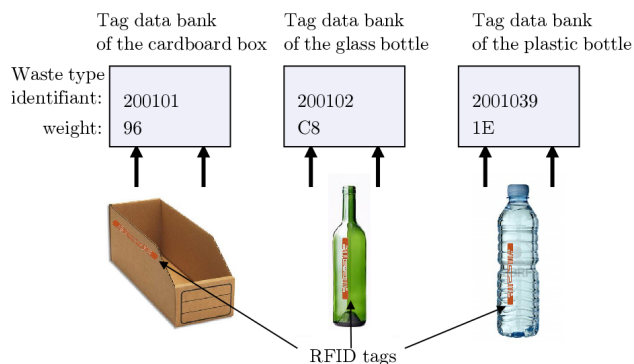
Tag data bank of the cardboard box

Tag data bank of the glass bottle

Tag data bank of the plastic bottle

Waste type identifiant:
weight:

| 200101 |
|---|
| 96 |

| 200102 |
|---|
| C8 |

| 2001039 |
|---|
| 1E |

RFID tags